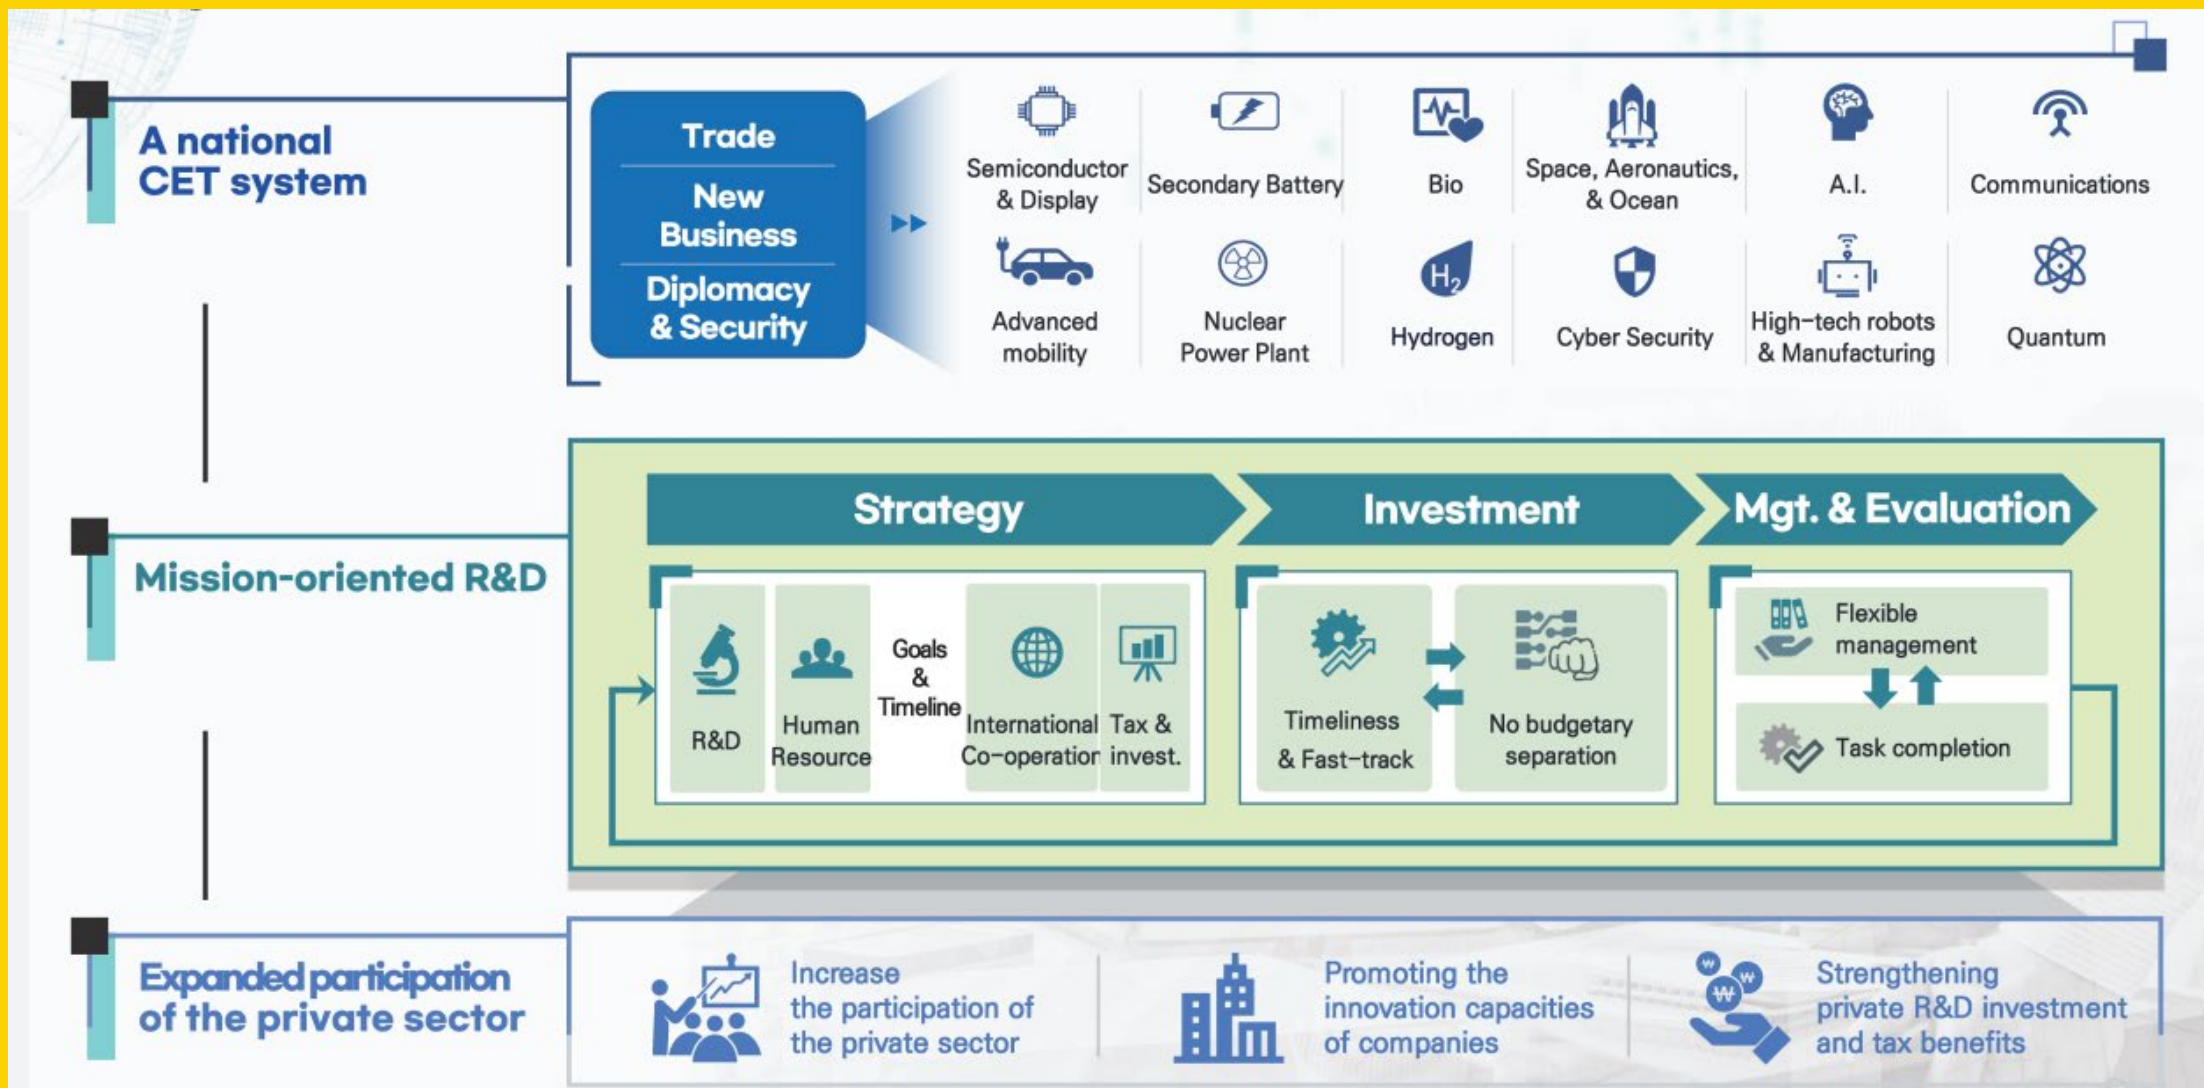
A national CET system

Trade
New Business
Diplomacy & Security

Semiconductor & Display
Secondary Battery
Bio
Space, Aeronautics, & Ocean
A.I.
Communications
Advanced mobility
Nuclear Power Plant
Hydrogen
Cyber Security
High-tech robots & Manufacturing
Quantum

Mission-oriented R&D

Strategy
Investment
Mgt. & Evaluation

R&D
Human Resource
Goals & Timeline
International Co-operation
Tax & invest.

Timeliness & Fast-track
No budgetary separation

Flexible management
Task completion

Expanded participation of the private sector

Increase the participation of the private sector
Promoting the innovation capacities of companies
Strengthening private R&D investment and tax benefits